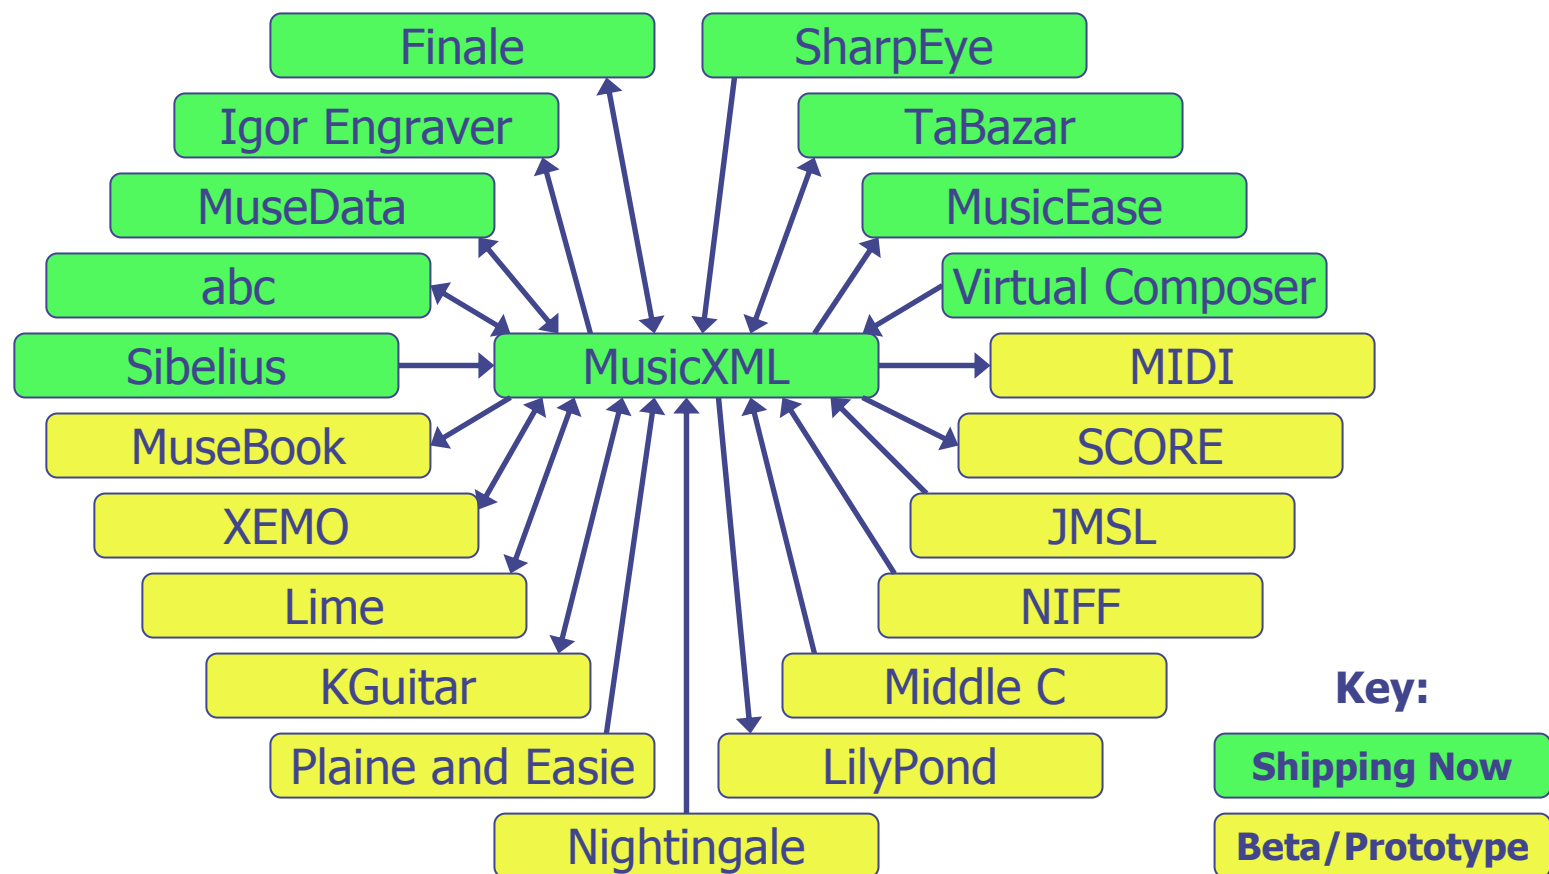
Finale
SharpEye
Igor Engraver
TaBazar
MuseData
MusicEase
abc
Virtual Composer
Sibelius
MusicXML
MIDI
MuseBook
SCORE
XEMO
JMSL
Lime
NIFF
KGuitar
Middle C
Plaine and Easie
LilyPond
Nightingale

Key:
Shipping Now
Beta/Prototype